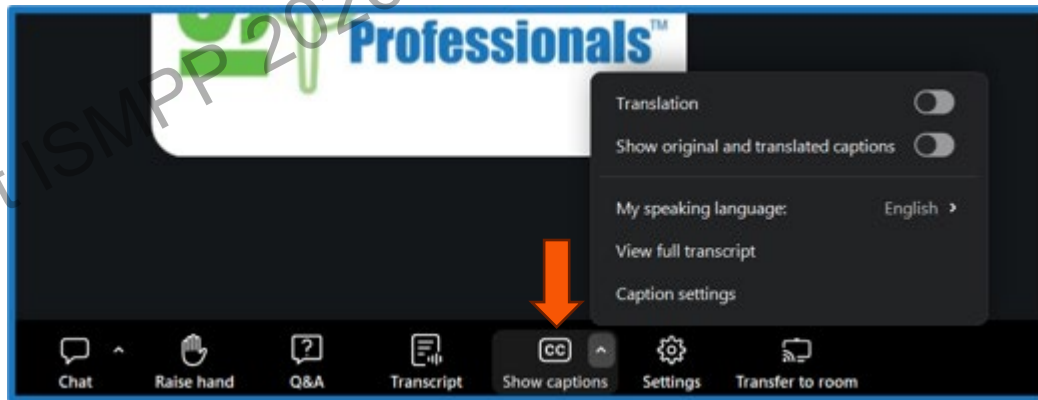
ISMPP 2020

Professionals™

Translation

Show original and translated captions

My speaking language: English ›

View full transcript

Caption settings

Chat

Raise hand

Q&A

Transcript

CC

Show captions

Settings

Transfer to room